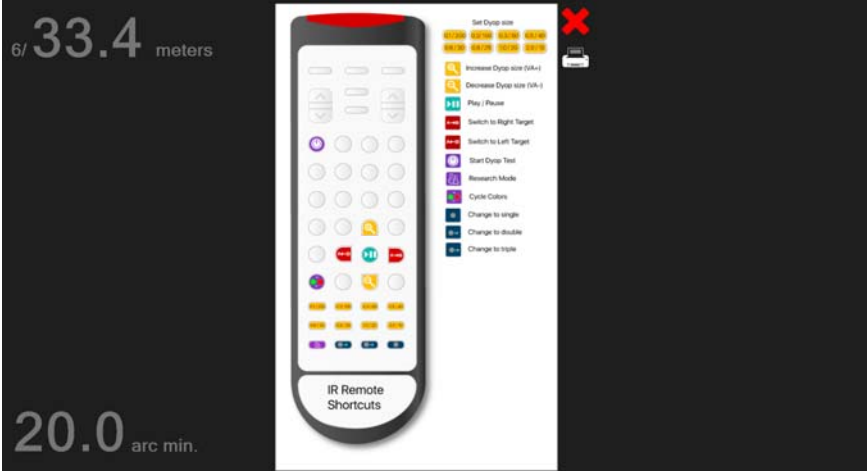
6/ 33.4 meters

20.0 arc min.

IR Remote Shortcuts

Set Dyop size

6/200 6/160 6/130 6/100
6/80 6/63 6/50 6/40

Increase Dyop size (VA+)

Decrease Dyop size (VA-)

Play / Pause

Switch to Right Target

Switch to Left Target

Start Dyop Test

Research Mode

Cycle Colors

Change to single

Change to double

Change to triple